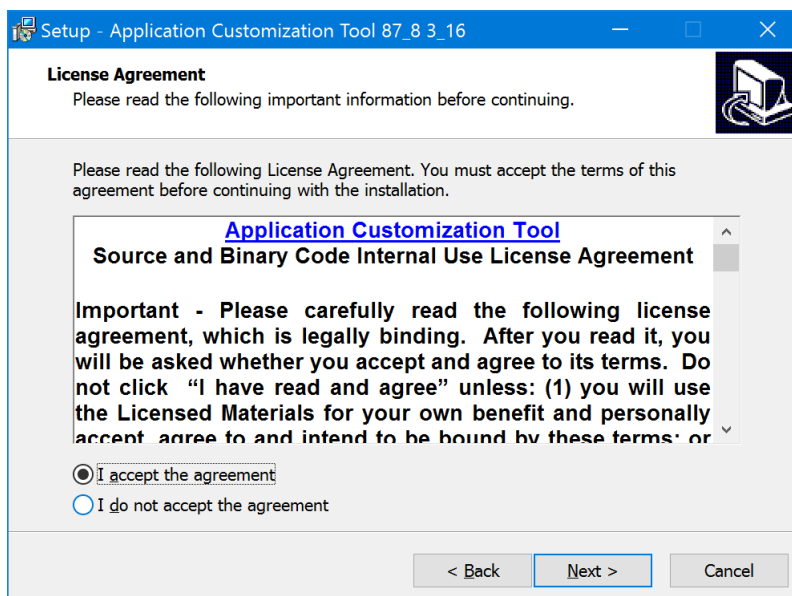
Setup - Application Customization Tool 87_8 3_16

License Agreement
Please read the following important information before continuing.

Please read the following License Agreement. You must accept the terms of this agreement before continuing with the installation.

Application Customization Tool
Source and Binary Code Internal Use License Agreement

Important - Please carefully read the following license agreement, which is legally binding. After you read it, you will be asked whether you accept and agree to its terms. Do not click "I have read and agree" unless: (1) you will use the Licensed Materials for your own benefit and personally accept, agree to and intend to be bound by these terms; or

I accept the agreement
I do not accept the agreement

< Back
Next >
Cancel